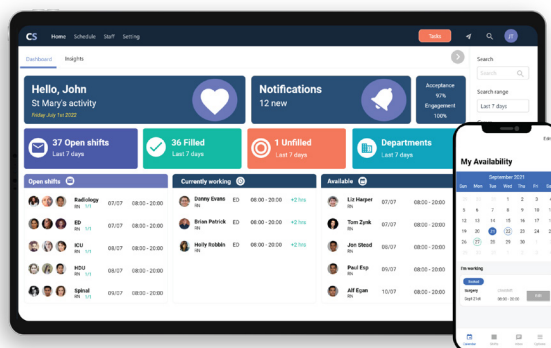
CS Home Schedule Staff Setting

Tasks

JT

Dashboard Insights

Hello, John
St Mary's activity
Friday July 1st 2022

Notifications
12 new

Acceptance
97%
Engagement
100%

Search

Search

Search range

Last 7 days

37 Open shifts
Last 7 days

36 Filled
Last 7 days

1 Unfilled
Last 7 days

Departments
Last 7 days

Open shifts

Radiology RN 1/1 07/07 08:00 - 20:00
ED RN 1/1 07/07 08:00 - 20:00
ICU RN 1/1 07/07 08:00 - 20:00
HDU RN 1/1 07/07 08:00 - 20:00
Spinal RN 1/1 07/07 08:00 - 20:00

Currently working

Danny Evans RN ED 08:00 - 20:00 +2 hrs
Brian Patrick RN ICU 08:00 - 20:00 +2 hrs
Holly Robbin RN ED 08:00 - 20:00 +2 hrs

Available

Liz Harper RN 08:00 - 20:00
Tom Zynk RN 08:00 - 20:00
Jon Stead RN 08:00 - 20:00
Paul Esp RN 08:00 - 20:00
Alf Egan RN 08:00 - 20:00

Edi

My Availability

September 2021

Mon Tue Wed Thu Fri Sat Sun

1 2 3 4 5
6 7 8 9 10 11 12
13 14 15 16 17 18 19
20 21 22 23 24 25 26
27 28 29 30

I'm working

Surgery
Sept 21st 08:00 - 20:00

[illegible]